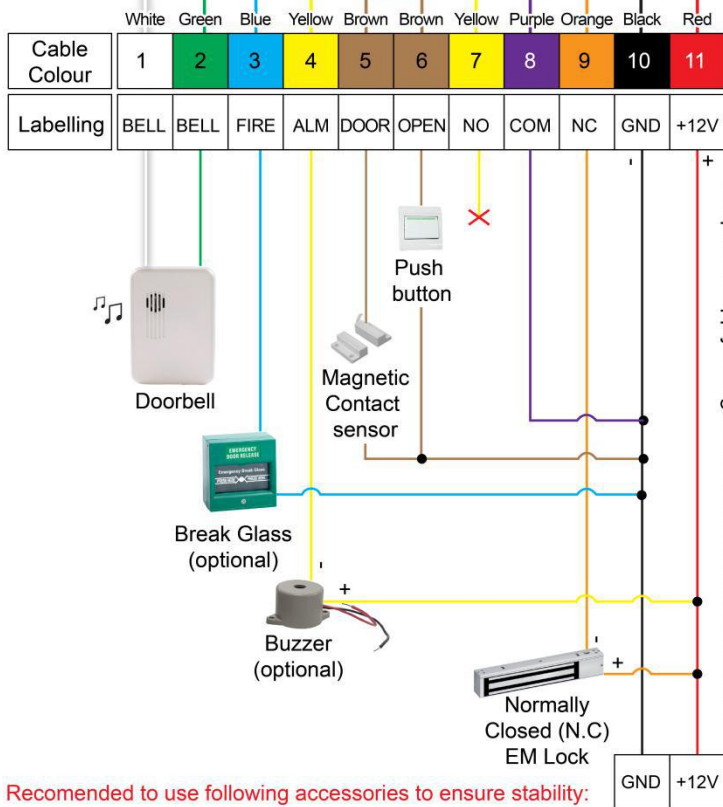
| | White | Green | Blue | Yellow | Brown | Brown | Yellow | Purple | Orange | Black | Red |
|---|---|---|---|---|---|---|---|---|---|---|---|
| Cable Colour | 1 | 2 | 3 | 4 | 5 | 6 | 7 | 8 | 9 | 10 | 11 |
| Labelling | BELL | BELL | FIRE | ALM | DOOR | OPEN | NO | COM | NC | GND | +12V |

-
+

Push button

Doorbell

Magnetic Contact sensor

EMERGENCY DOOR RELEASE

Break Glass (optional)

-
+

Buzzer (optional)

-
+

Normally Closed (N.C) EM Lock

GND
+12V

Recomended to use following accessories to ensure stability: